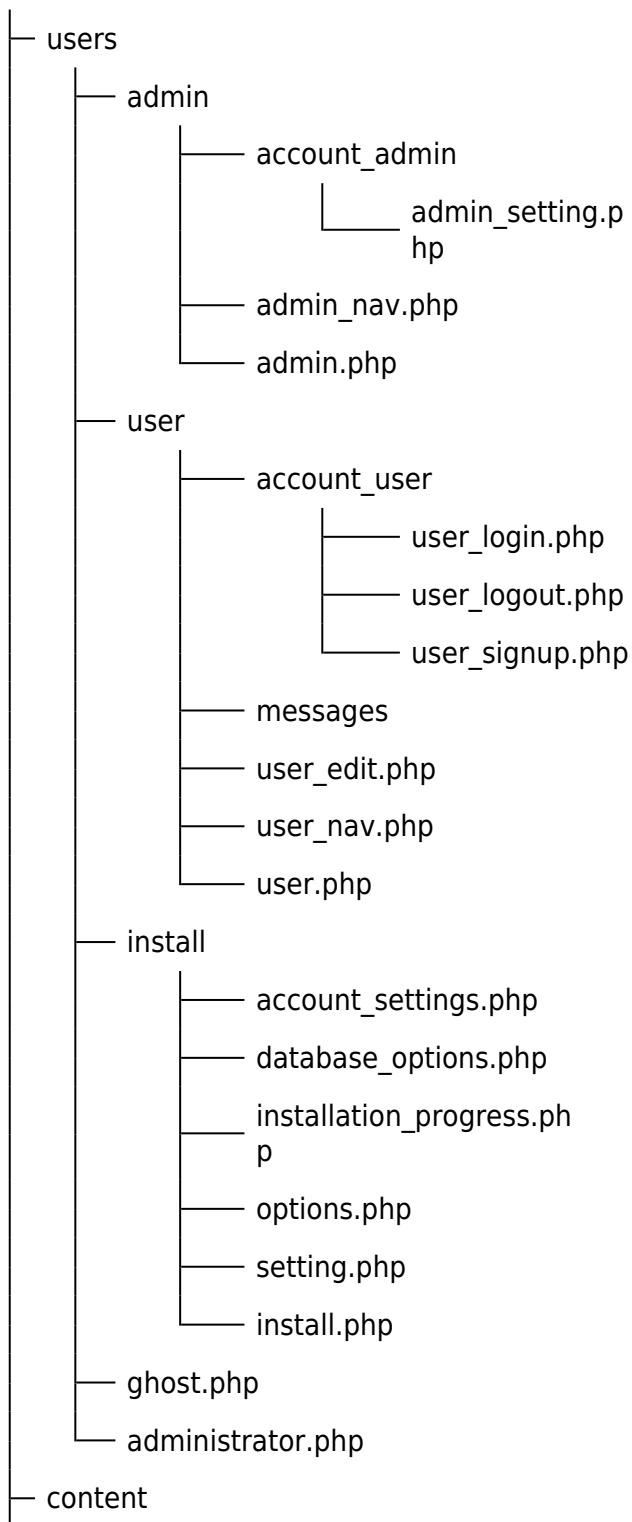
users
admin
account_admin
admin_setting.php
admin_nav.php
admin.php
user
account_user
user_login.php
user_logout.php
user_signup.php
messages
user_edit.php
user_nav.php
user.php
install
account_settings.php
database_options.php
installation_progress.php
options.php
setting.php
install.php
ghost.php
administrator.php
content